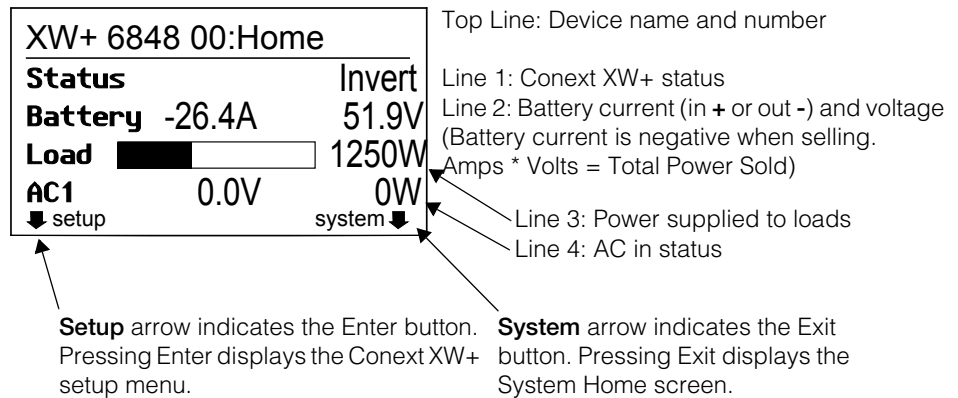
XW+ 6848 00:Home

Status Invert

Battery -26.4A 51.9V

Load 1250W

AC1 0.0V 0W

setup system

Top Line: Device name and number

Line 1: Conext XW+ status

Line 2: Battery current (in + or out -) and voltage (Battery current is negative when selling. Amps * Volts = Total Power Sold)

Line 3: Power supplied to loads

Line 4: AC in status

Setup arrow indicates the Enter button. Pressing Enter displays the Conext XW+ setup menu.

System arrow indicates the Exit button. Pressing Exit displays the System Home screen.